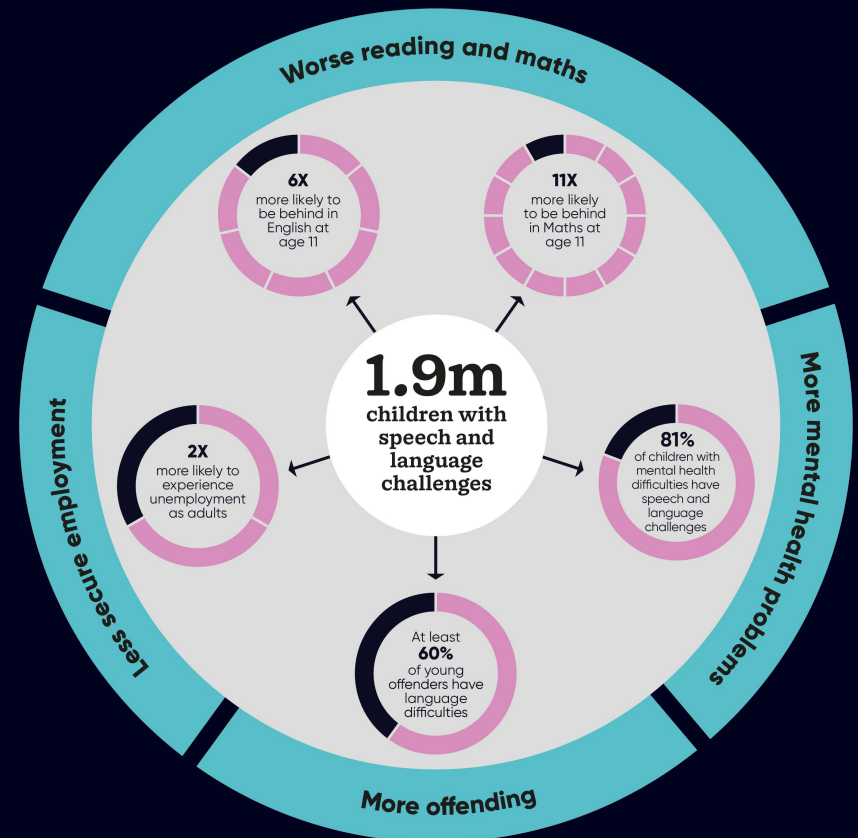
Worse reading and maths

6X
more likely to be behind in English at age 11

11X
more likely to be behind in Maths at age 11

Less secure employment

2X
more likely to experience unemployment as adults

1.9m
children with speech and language challenges

More mental health problems

81%
of children with mental health difficulties have speech and language challenges

At least
60%
of young offenders have language difficulties

More offending